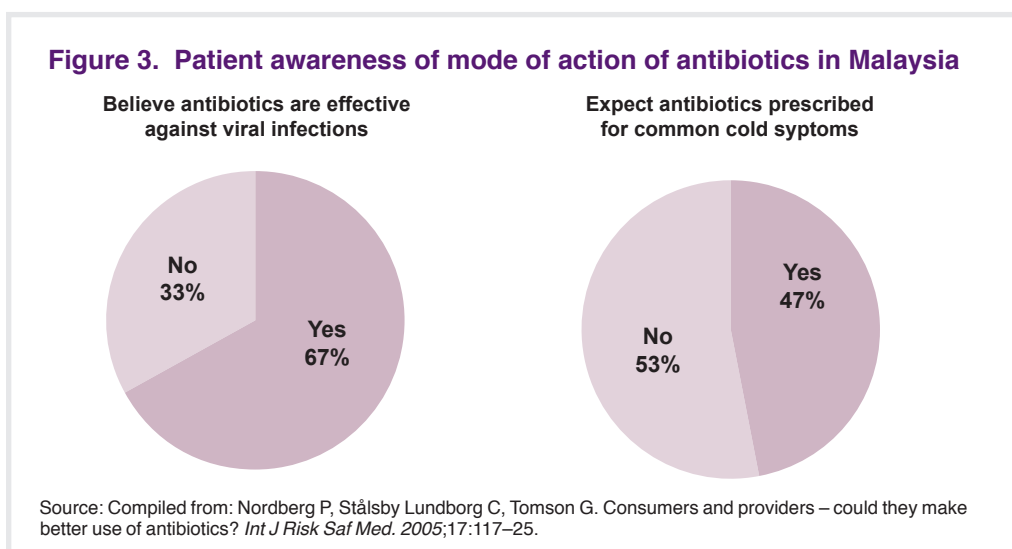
Figure 3. Patient awareness of mode of action of antibiotics in Malaysia

Believe antibiotics are effective against viral infections

No
33%

Yes
67%

Expect antibiotics prescribed for common cold syptoms

Yes
47%

No
53%

Source: Compiled from: Nordberg P, Stålsby Lundborg C, Tomson G. Consumers and providers – could they make better use of antibiotics? Int J Risk Saf Med. 2005;17:117–25.